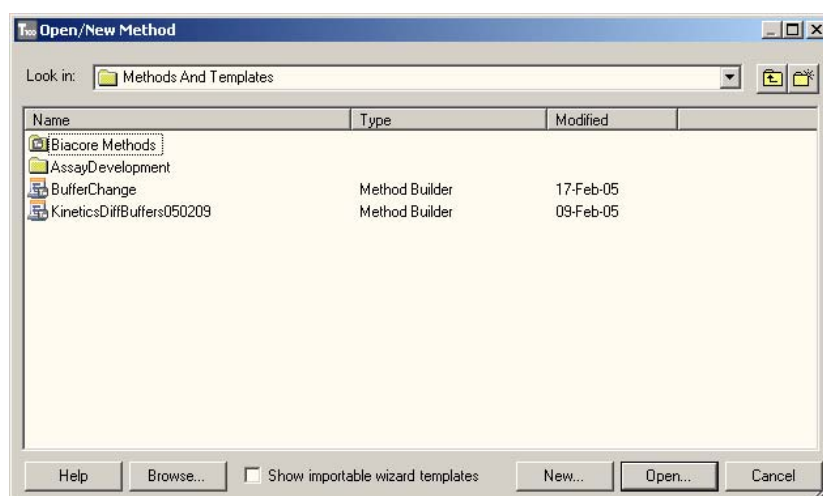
Open/New Method

Look in: Methods And Templates

| Name | Type | Modified |
|---|---|---|
| Biacore Methods | | |
| AssayDevelopment | | |
| BufferChange | Method Builder | 17-Feb-05 |
| KineticsDiffBuffers050209 | Method Builder | 09-Feb-05 |

Help
Browse...
Show importable wizard templates
New...
Open...
Cancel